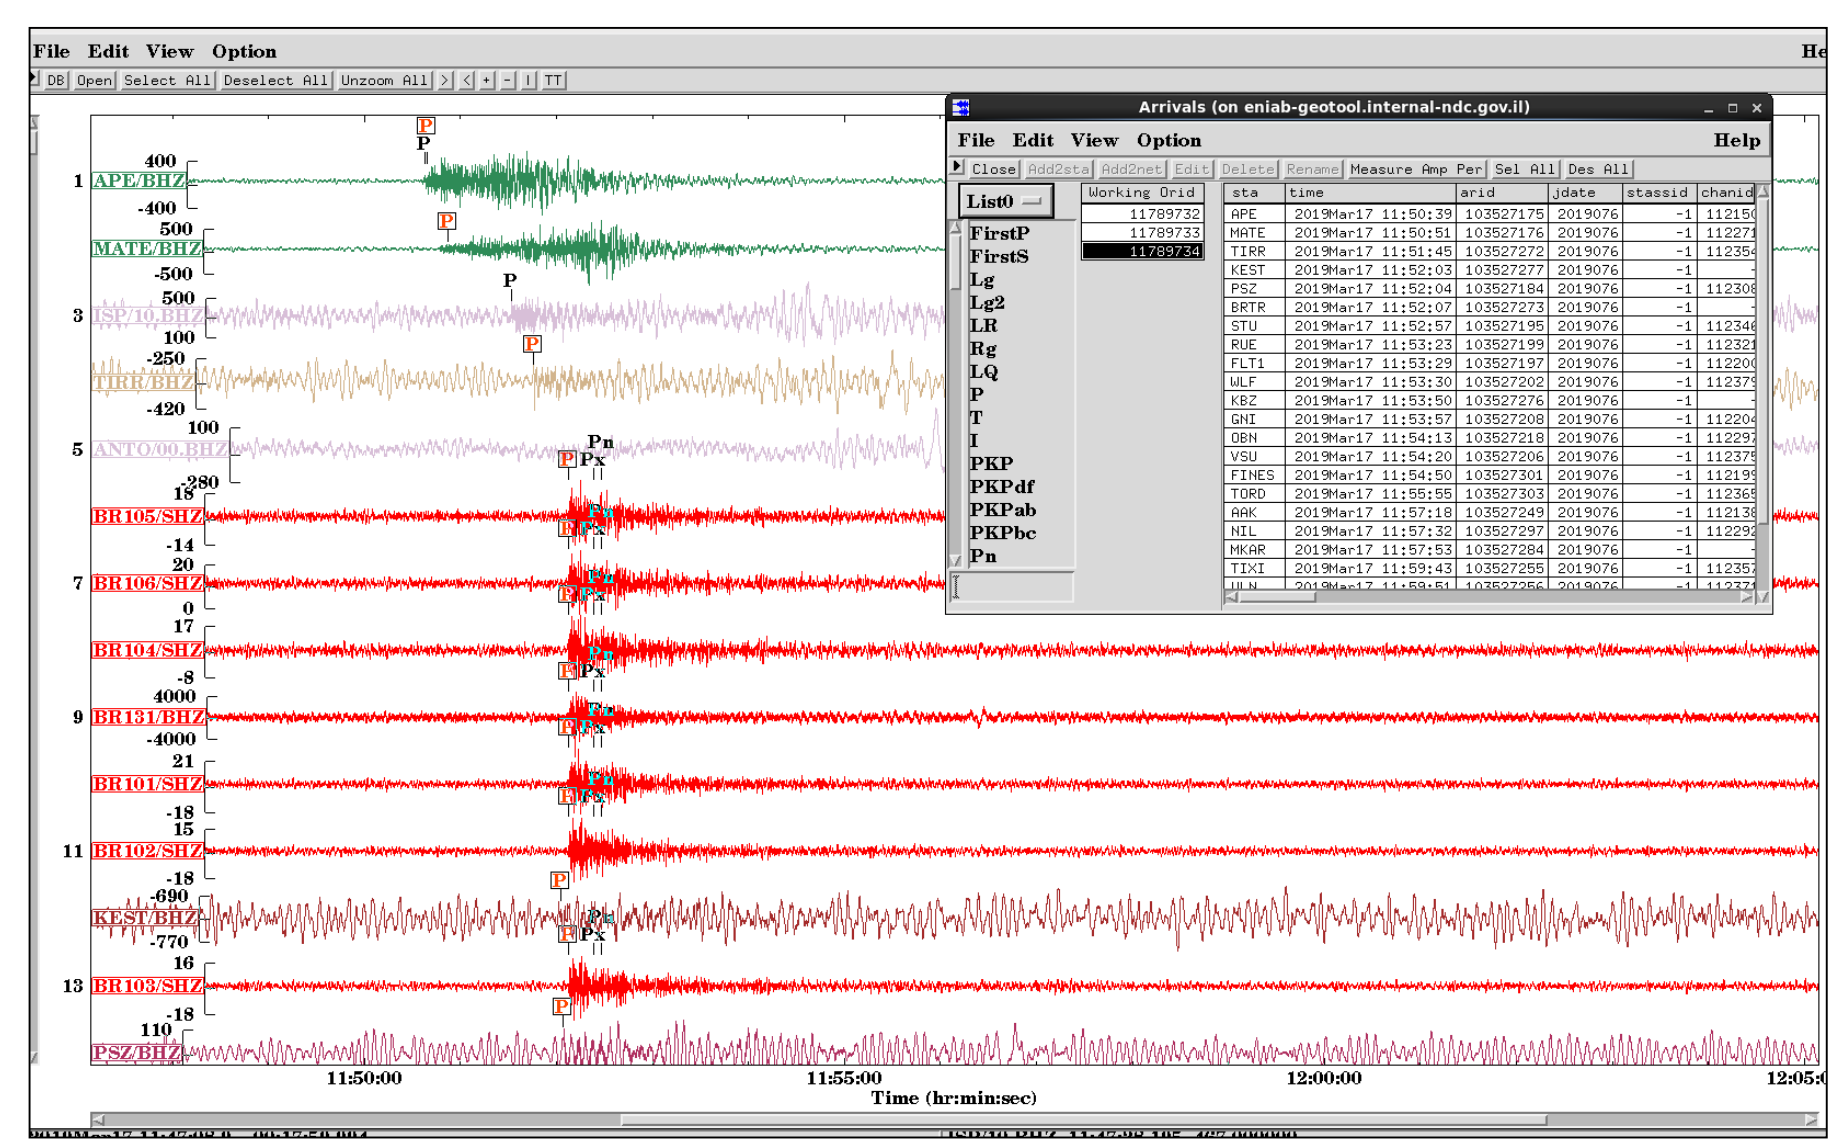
File Edit View Option He

DB Open Select All Deselect All Unzoom All > < + - I TT

Arrivals (on eniab-geotool.internal-ndc.gov.il)

File Edit View Option Help

Close Add2sta Add2net Edit Delete Rename Measure Amp Per Sel All Des All

List0

FirstP
FirstS
Lg
Lg2
LR
Rg
LQ
P
T
I
PKP
PKPdf
PKPab
PKPbc
Pn

| Working Orid |
|---|
| 11789732 |
| 11789733 |
| 11789734 |

| sta | time | arid | jdate | stassid | chanid |
|---|---|---|---|---|---|
| APE | 2019Mar17 11:50:39 | 103527175 | 2019076 | -1 | 11215 |
| MATE | 2019Mar17 11:50:51 | 103527176 | 2019076 | -1 | 11227 |
| TIRR | 2019Mar17 11:51:45 | 103527272 | 2019076 | -1 | 11235 |
| KEST | 2019Mar17 11:52:03 | 103527277 | 2019076 | -1 | - |
| PSZ | 2019Mar17 11:52:04 | 103527184 | 2019076 | -1 | 11230 |
| BRTR | 2019Mar17 11:52:07 | 103527273 | 2019076 | -1 | |
| STU | 2019Mar17 11:52:57 | 103527195 | 2019076 | -1 | 11234 |
| RUE | 2019Mar17 11:53:23 | 103527199 | 2019076 | -1 | 11232 |
| FLT1 | 2019Mar17 11:53:29 | 103527197 | 2019076 | -1 | 11220 |
| WLF | 2019Mar17 11:53:30 | 103527202 | 2019076 | -1 | 11237 |
| KBZ | 2019Mar17 11:53:50 | 103527276 | 2019076 | -1 | |
| GNI | 2019Mar17 11:53:57 | 103527208 | 2019076 | -1 | 11220 |
| OBN | 2019Mar17 11:54:13 | 103527218 | 2019076 | -1 | 11229 |
| VSU | 2019Mar17 11:54:20 | 103527206 | 2019076 | -1 | 11237 |
| FINES | 2019Mar17 11:54:50 | 103527301 | 2019076 | -1 | 11219 |
| TORD | 2019Mar17 11:55:55 | 103527303 | 2019076 | -1 | 11236 |
| AAK | 2019Mar17 11:57:18 | 103527249 | 2019076 | -1 | 11213 |
| NIL | 2019Mar17 11:57:32 | 103527297 | 2019076 | -1 | 11229 |
| MKAR | 2019Mar17 11:57:53 | 103527284 | 2019076 | -1 | - |
| TIXI | 2019Mar17 11:59:43 | 103527255 | 2019076 | -1 | 11235 |
| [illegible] | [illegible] | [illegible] | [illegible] | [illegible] | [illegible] |

1 APE/BHZ 400 -400 P P
MATE/BHZ 500 -500 P
3 ISP/10.BHZ 500 100 P P
TIRR/BHZ -250 -420 P
5 ANTO/00.BHZ 100 -280 P Pn Px
BR105/SHZ 18 -14 P Pn Px
7 BR106/SHZ 20 0 P Pn Px
BR104/SHZ 17 -8 P Pn Px
9 BR131/BHZ 4000 -4000 P Pn Px
BR101/SHZ 21 -18 P Pn Px
11 BR102/SHZ 15 -18 P
KEST/BHZ -690 -770 P Pn Px
13 BR103/SHZ 16 -18 P
PSZ/BHZ 110

11:50:00 11:55:00 12:00:00 12:05:0
Time (hr:min:sec)

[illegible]